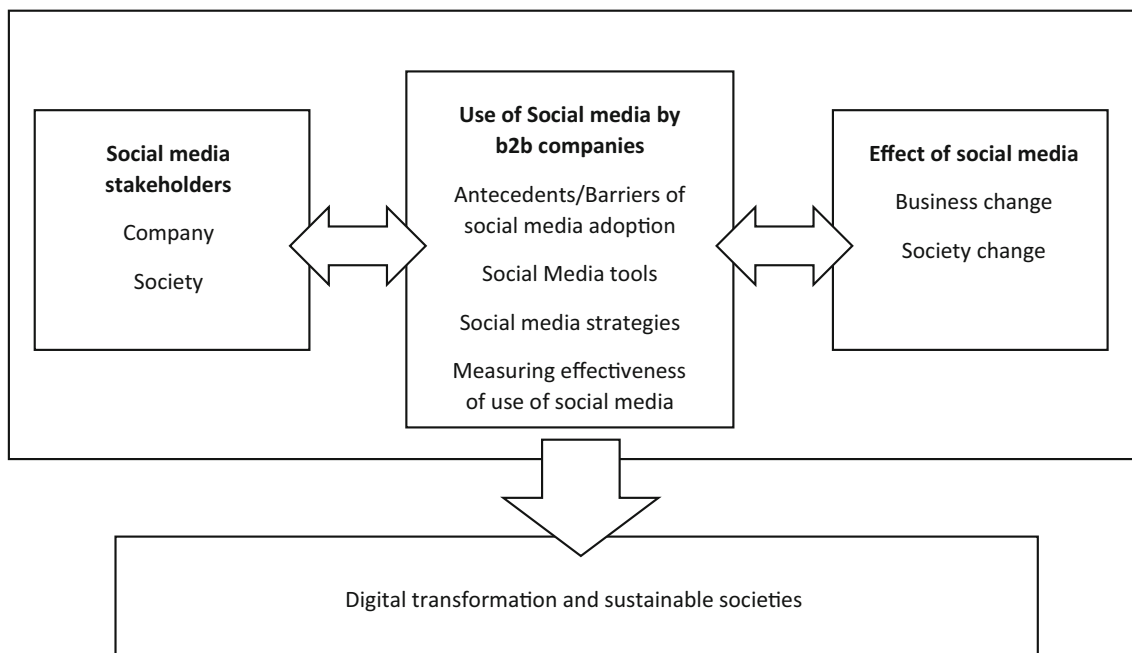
**Social media stakeholders**

Company

Society

**Use of Social media by b2b companies**

Antecedents/Barriers of social media adoption

Social Media tools

Social media strategies

Measuring effectiveness of use of social media

**Effect of social media**

Business change

Society change

Digital transformation and sustainable societies